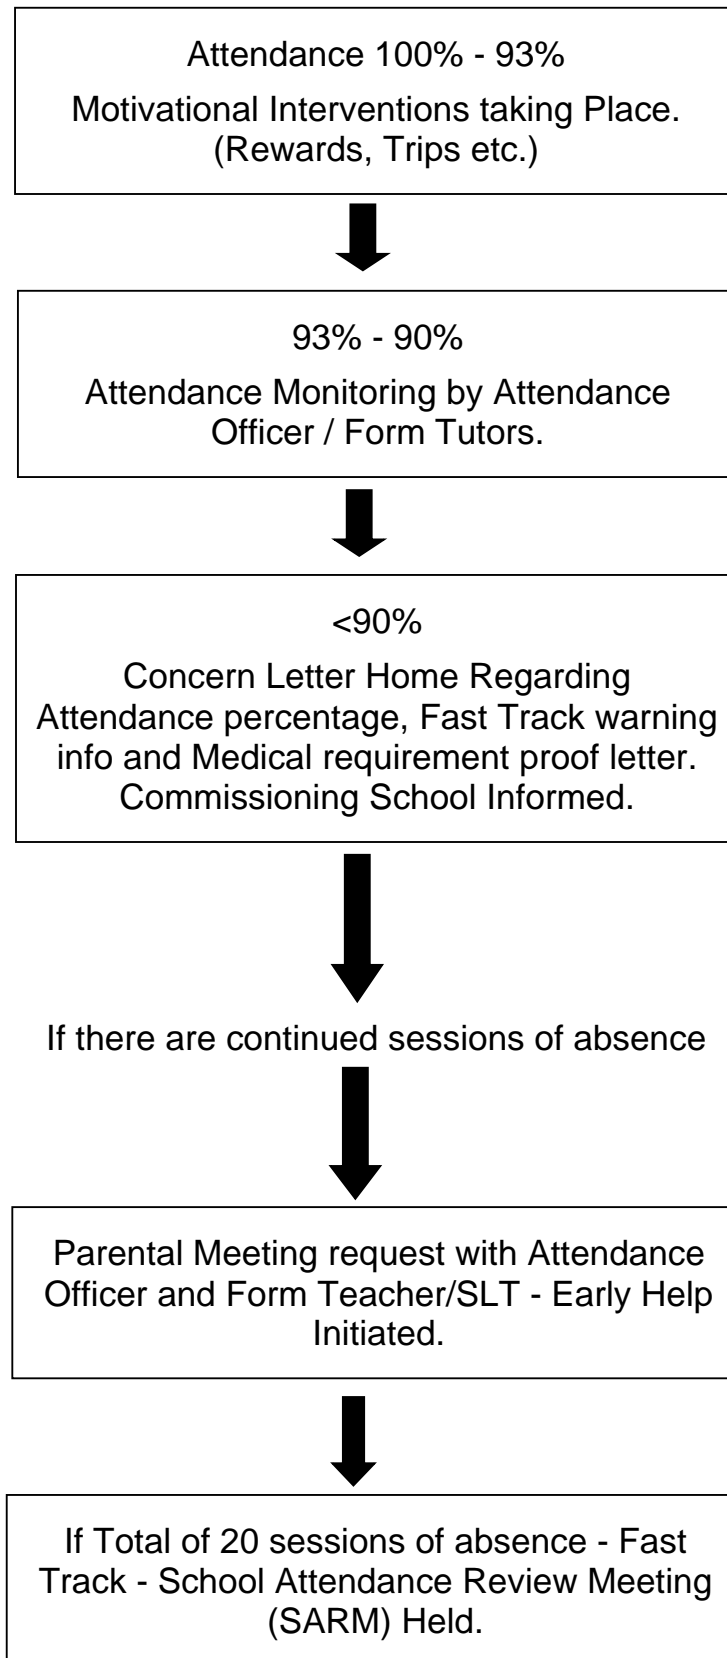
Attendance 100% - 93%

Motivational Interventions taking Place. (Rewards, Trips etc.)

93% - 90%

Attendance Monitoring by Attendance Officer / Form Tutors.

<90%

Concern Letter Home Regarding Attendance percentage, Fast Track warning info and Medical requirement proof letter. Commissioning School Informed.

If there are continued sessions of absence

Parental Meeting request with Attendance Officer and Form Teacher/SLT - Early Help Initiated.

If Total of 20 sessions of absence - Fast Track - School Attendance Review Meeting (SARM) Held.